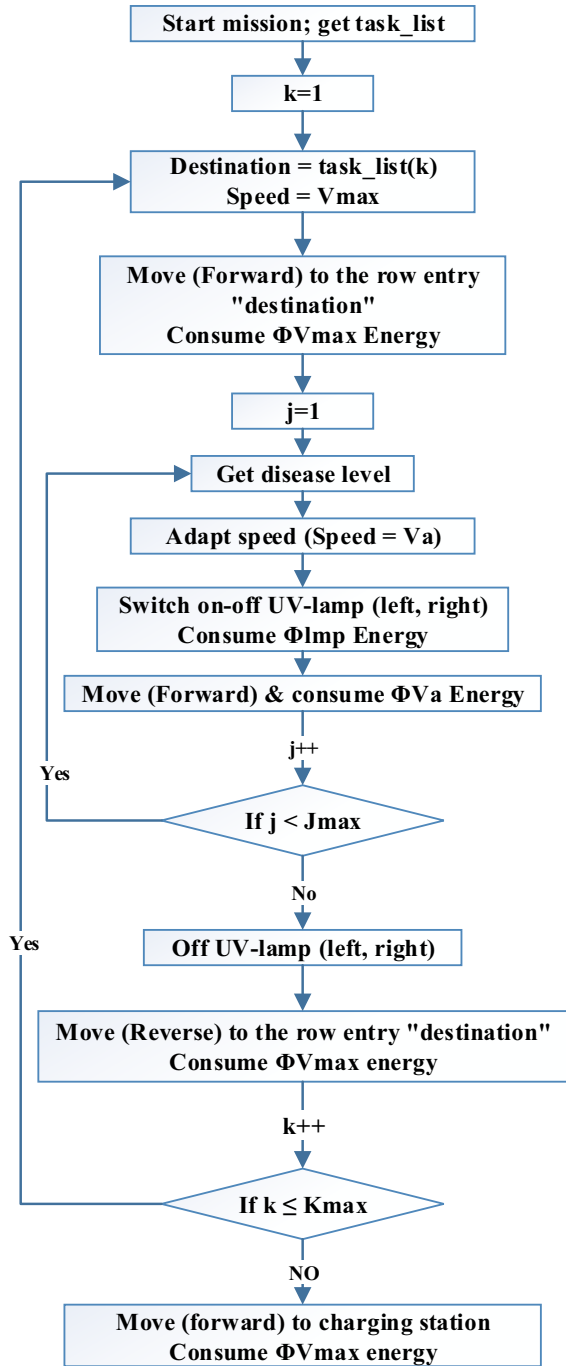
Start mission; get task_list

k=1

Destination = task_list(k)
Speed = Vmax

Move (Forward) to the row entry "destination"
Consume ΦVmax Energy

j=1

Get disease level

Adapt speed (Speed = Va)

Switch on-off UV-lamp (left, right)
Consume Φlmp Energy

Move (Forward) & consume ΦVa Energy

j++

Yes

If j < Jmax

No

Yes

Off UV-lamp (left, right)

Move (Reverse) to the row entry "destination"
Consume ΦVmax energy

k++

If k ≤ Kmax

NO

Move (forward) to charging station
Consume ΦVmax energy